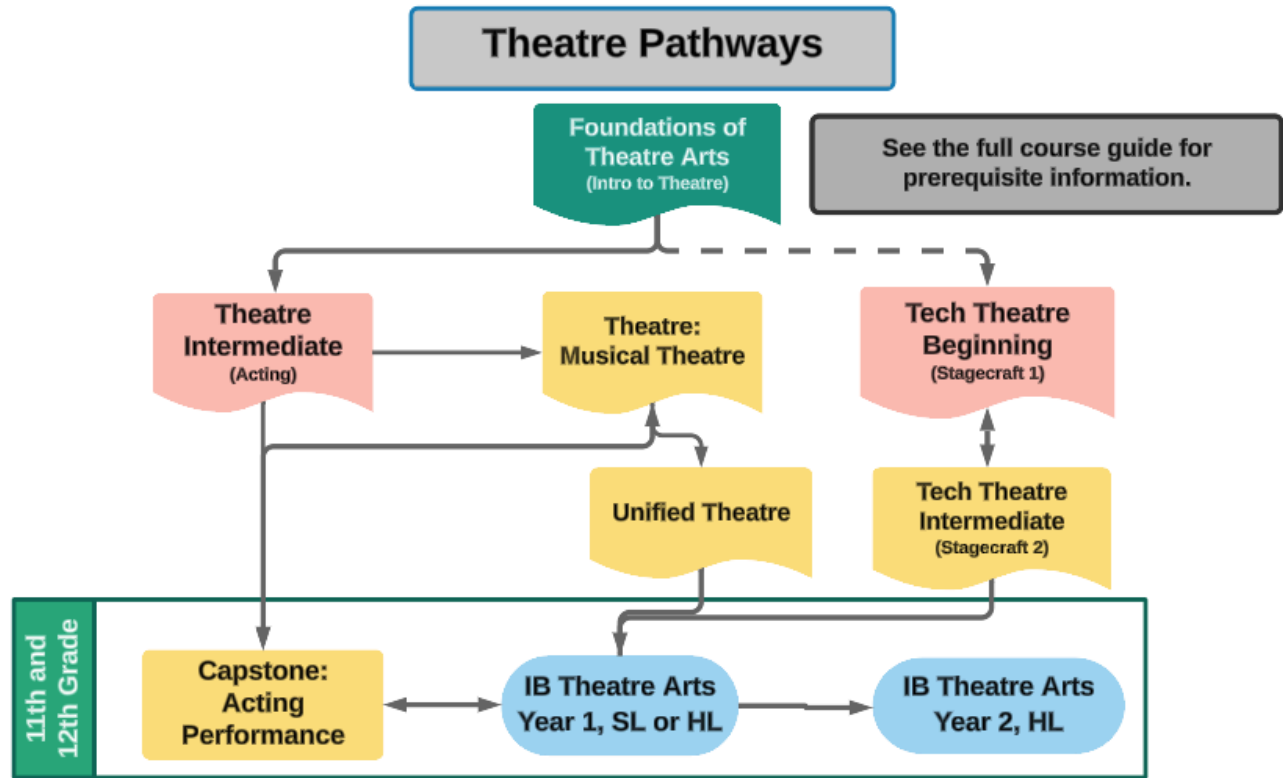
Theatre Pathways

Foundations of Theatre Arts
(Intro to Theatre)

See the full course guide for prerequisite information.

Theatre Intermediate
(Acting)

Theatre: Musical Theatre

Tech Theatre Beginning
(Stagecraft 1)

Unified Theatre

Tech Theatre Intermediate
(Stagecraft 2)

11th and 12th Grade

Capstone: Acting Performance

IB Theatre Arts Year 1, SL or HL

IB Theatre Arts Year 2, HL